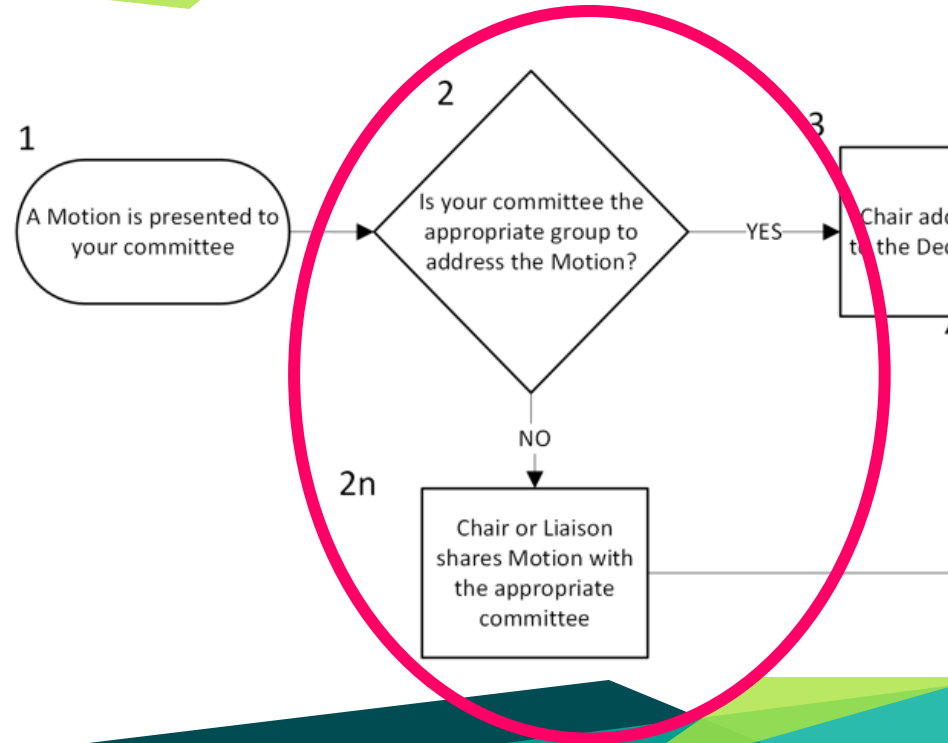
1

A Motion is presented to your committee

2

Is your committee the appropriate group to address the Motion?

YES

3

Chair ad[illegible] t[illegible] the De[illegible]

NO

2n

Chair or Liaison shares Motion with the appropriate committee